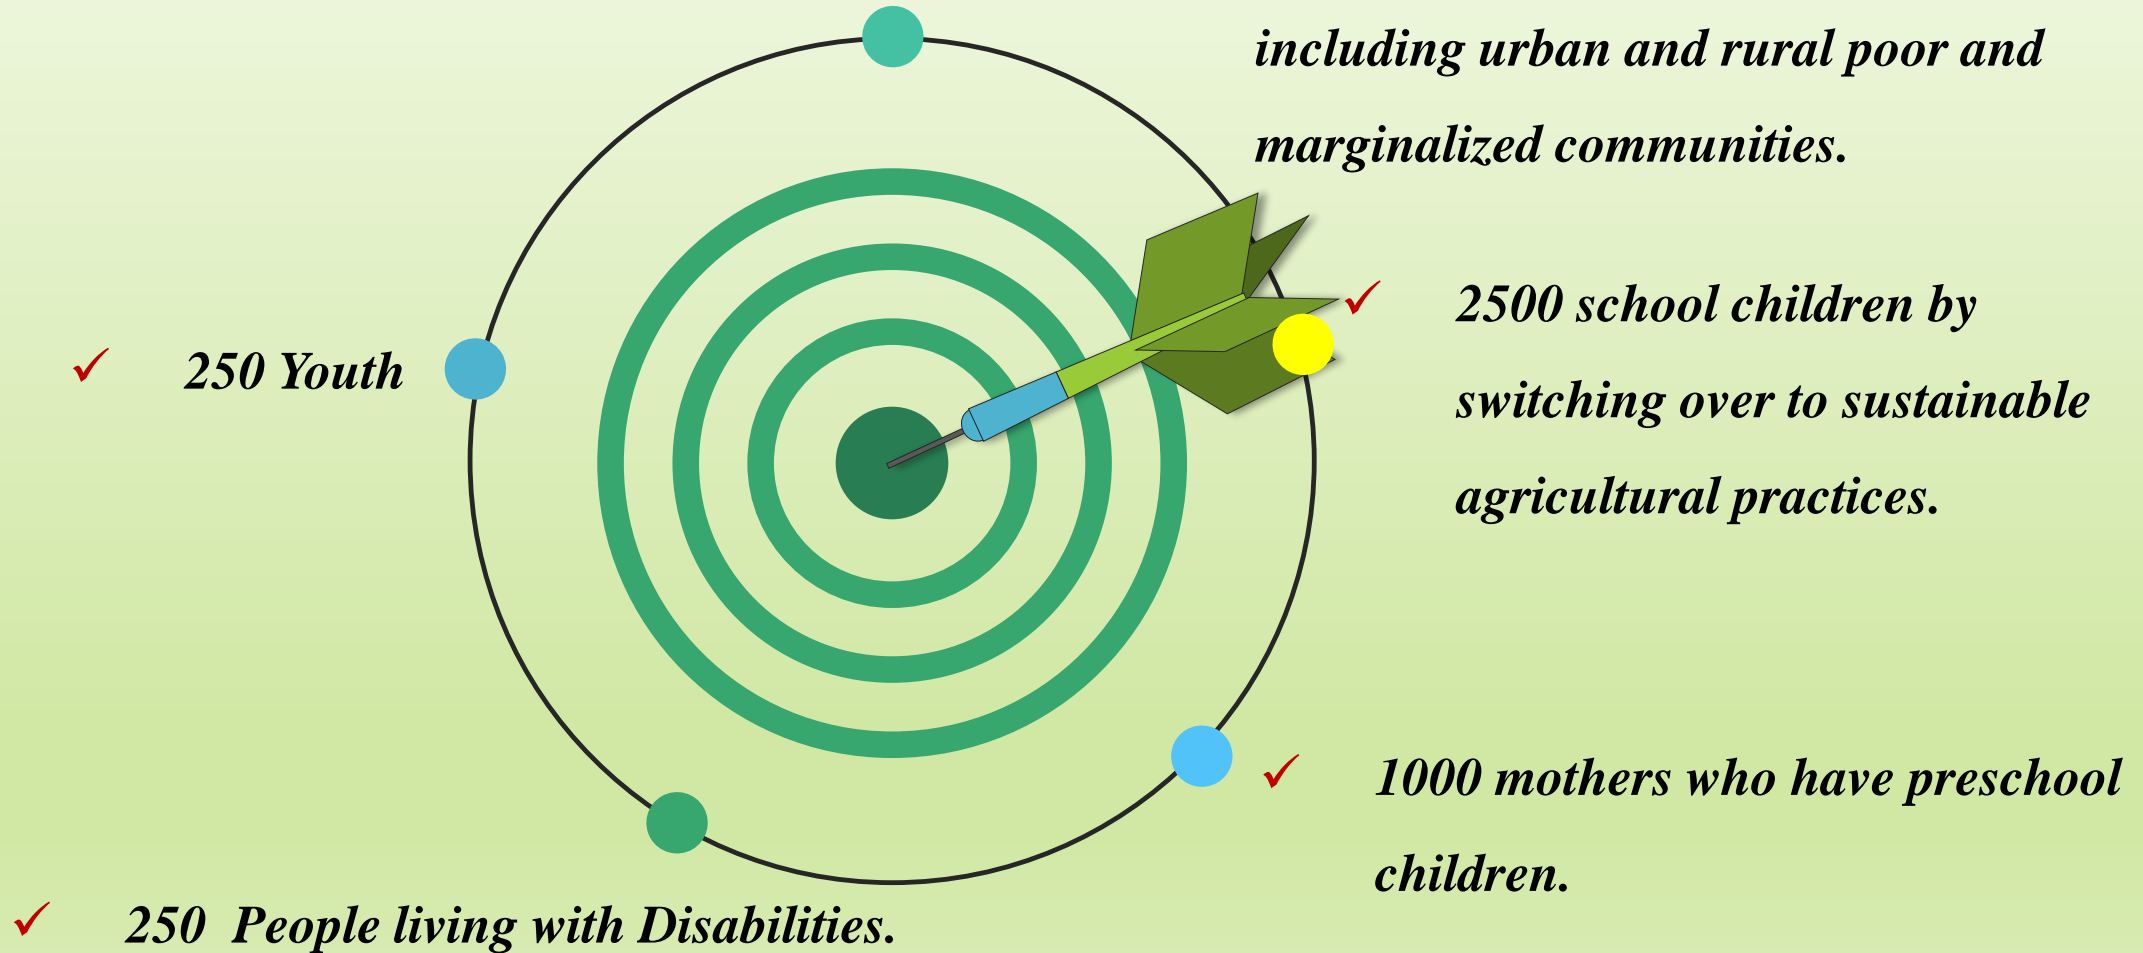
including urban and rural poor and marginalized communities.

✓ 250 Youth

✓ 2500 school children by switching over to sustainable agricultural practices.

✓ 1000 mothers who have preschool children.

✓ 250 People living with Disabilities.